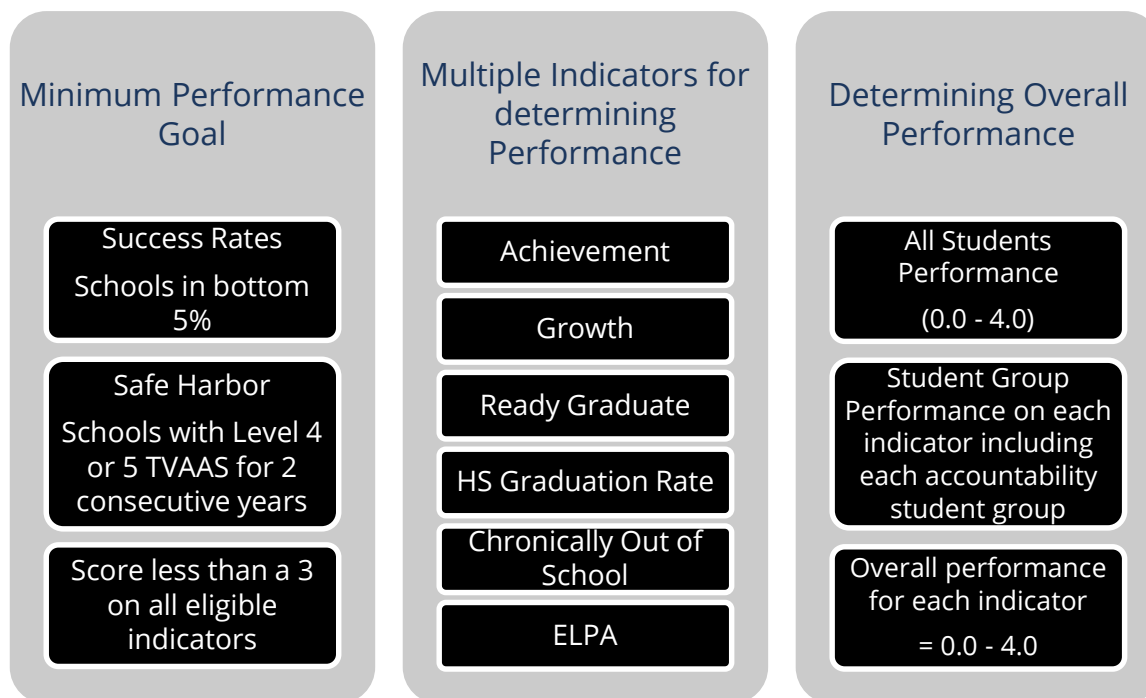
Minimum Performance Goal

Success Rates

Schools in bottom 5%

Safe Harbor

Schools with Level 4 or 5 TVAAS for 2 consecutive years

Score less than a 3 on all eligible indicators

Multiple Indicators for determining Performance

Achievement

Growth

Ready Graduate

HS Graduation Rate

Chronically Out of School

ELPA

Determining Overall Performance

All Students Performance

(0.0 - 4.0)

Student Group Performance on each indicator including each accountability student group

Overall performance for each indicator

= 0.0 - 4.0